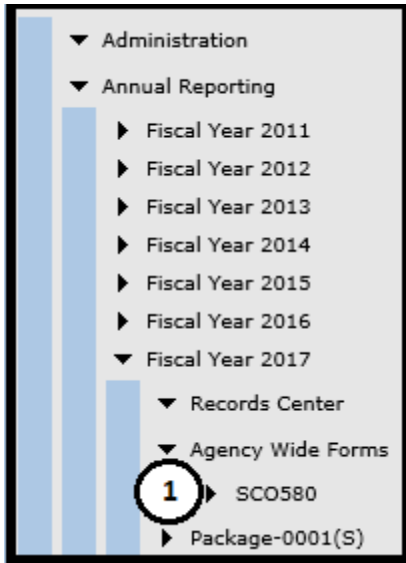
Administration
Annual Reporting
Fiscal Year 2011
Fiscal Year 2012
Fiscal Year 2013
Fiscal Year 2014
Fiscal Year 2015
Fiscal Year 2016
Fiscal Year 2017
Records Center
Agency Wide Forms
1
SCO580
Package-0001(S)